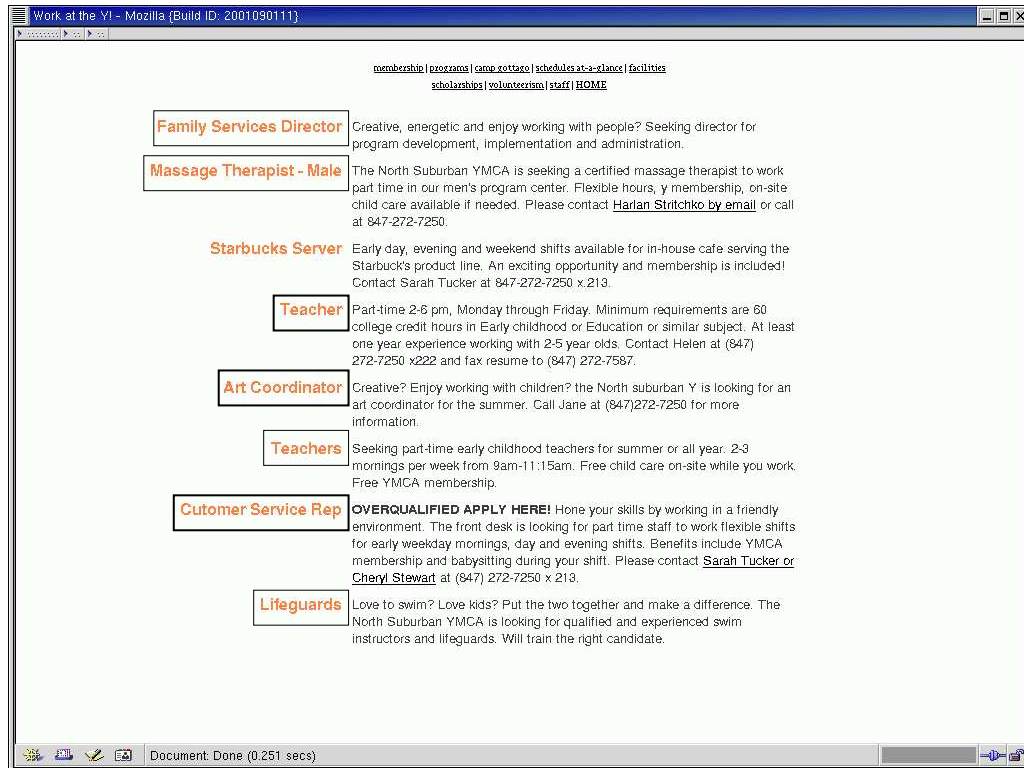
Work at the Y! - Mozilla {Build ID: 2001090111}

membership | programs | camp gottago | schedules at-a-glance | facilities
scholarships | volunteerism | staff | HOME

Family Services Director
Creative, energetic and enjoy working with people? Seeking director for program development, implementation and administration.

Massage Therapist - Male
The North Suburban YMCA is seeking a certified massage therapist to work part time in our men's program center. Flexible hours, y membership, on-site child care available if needed. Please contact Harlan Stritchko by email or call at 847-272-7250.

Starbucks Server
Early day, evening and weekend shifts available for in-house cafe serving the Starbuck's product line. An exciting opportunity and membership is included! Contact Sarah Tucker at 847-272-7250 x.213.

Teacher
Part-time 2-6 pm, Monday through Friday. Minimum requirements are 60 college credit hours in Early childhood or Education or similar subject. At least one year experience working with 2-5 year olds. Contact Helen at (847) 272-7250 x222 and fax resume to (847) 272-7587.

Art Coordinator
Creative? Enjoy working with children? the North suburban Y is looking for an art coordinator for the summer. Call Jane at (847)272-7250 for more information.

Teachers
Seeking part-time early childhood teachers for summer or all year. 2-3 mornings per week from 9am-11:15am. Free child care on-site while you work. Free YMCA membership.

Cutomer Service Rep
OVERQUALIFIED APPLY HERE! Hone your skills by working in a friendly environment. The front desk is looking for part time staff to work flexible shifts for early weekday mornings, day and evening shifts. Benefits include YMCA membership and babysitting during your shift. Please contact Sarah Tucker or Cheryl Stewart at (847) 272-7250 x 213.

Lifeguards
Love to swim? Love kids? Put the two together and make a difference. The North Suburban YMCA is looking for qualified and experienced swim instructors and lifeguards. Will train the right candidate.

Document: Done (0.251 secs)